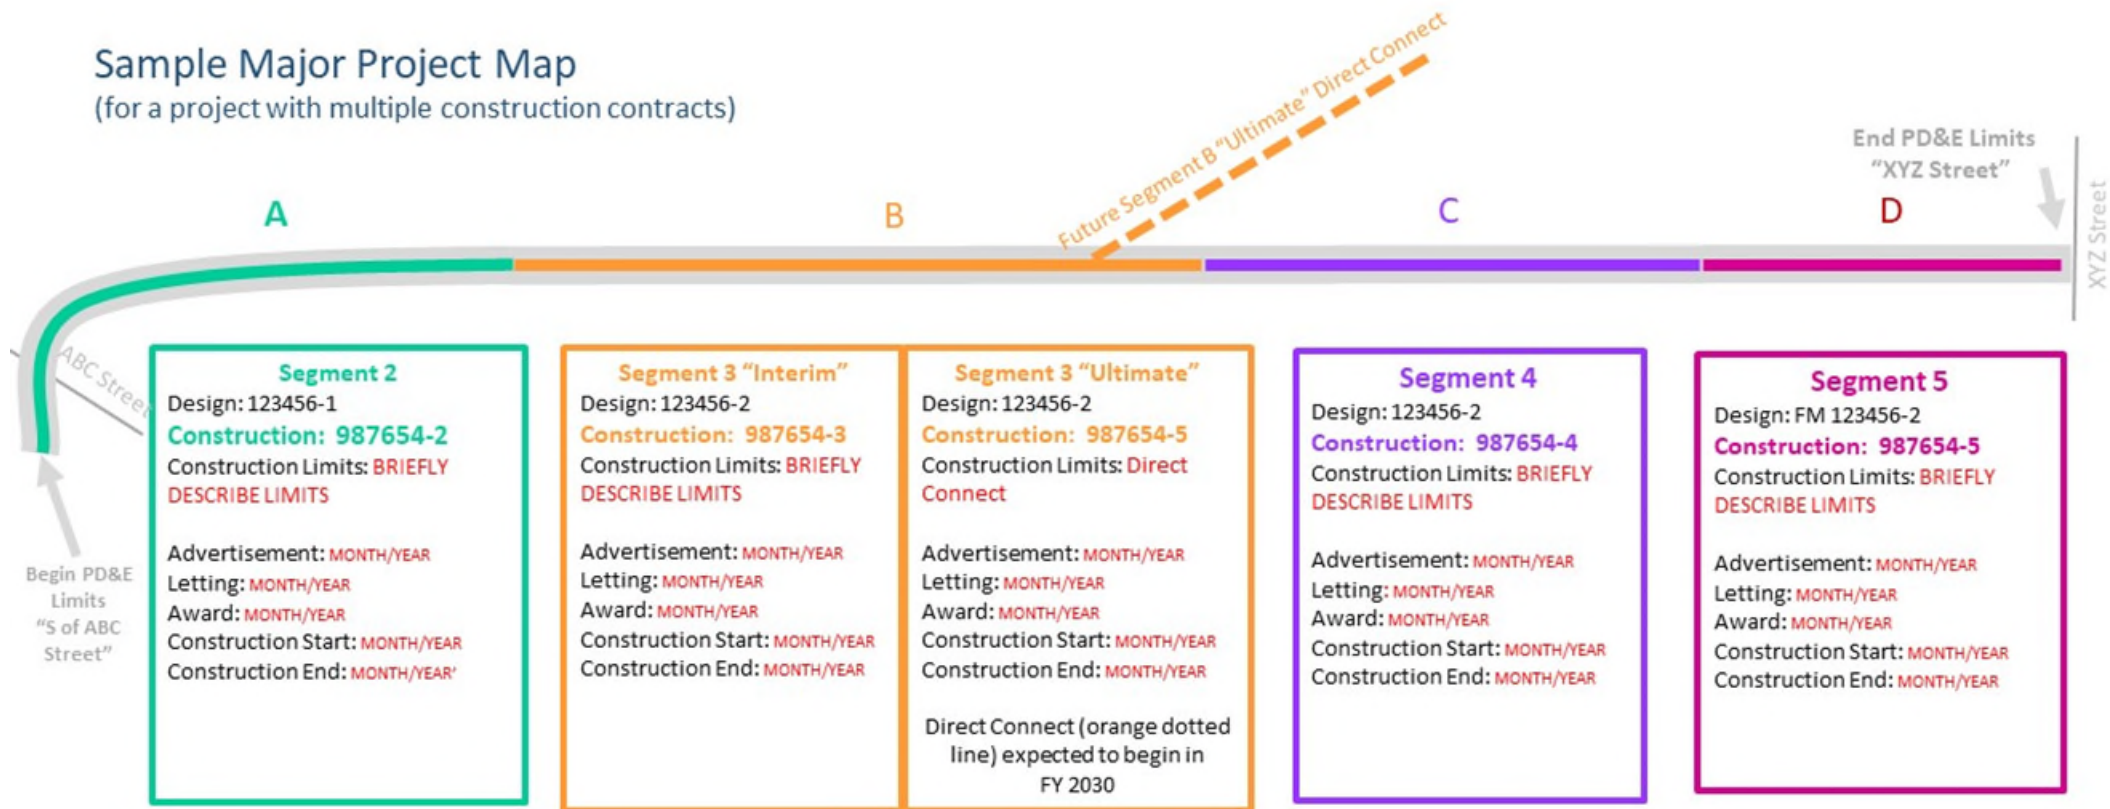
Sample Major Project Map
(for a project with multiple construction contracts)

Future Segment B "Ultimate" Direct Connect

End PD&E Limits
"XYZ Street"

XYZ Street

A

B

C

D

ABC Street

Begin PD&E Limits "S of ABC Street"

Segment 2
Design: 123456-1
Construction: 987654-2
Construction Limits: BRIEFLY DESCRIBE LIMITS

Advertisement: MONTH/YEAR
Letting: MONTH/YEAR
Award: MONTH/YEAR
Construction Start: MONTH/YEAR
Construction End: MONTH/YEAR'

Segment 3 "Interim"
Design: 123456-2
Construction: 987654-3
Construction Limits: BRIEFLY DESCRIBE LIMITS

Advertisement: MONTH/YEAR
Letting: MONTH/YEAR
Award: MONTH/YEAR
Construction Start: MONTH/YEAR
Construction End: MONTH/YEAR

Segment 3 "Ultimate"
Design: 123456-2
Construction: 987654-5
Construction Limits: Direct Connect

Advertisement: MONTH/YEAR
Letting: MONTH/YEAR
Award: MONTH/YEAR
Construction Start: MONTH/YEAR
Construction End: MONTH/YEAR

Direct Connect (orange dotted line) expected to begin in FY 2030

Segment 4
Design: 123456-2
Construction: 987654-4
Construction Limits: BRIEFLY DESCRIBE LIMITS

Advertisement: MONTH/YEAR
Letting: MONTH/YEAR
Award: MONTH/YEAR
Construction Start: MONTH/YEAR
Construction End: MONTH/YEAR

Segment 5
Design: FM 123456-2
Construction: 987654-5
Construction Limits: BRIEFLY DESCRIBE LIMITS

Advertisement: MONTH/YEAR
Letting: MONTH/YEAR
Award: MONTH/YEAR
Construction Start: MONTH/YEAR
Construction End: MONTH/YEAR